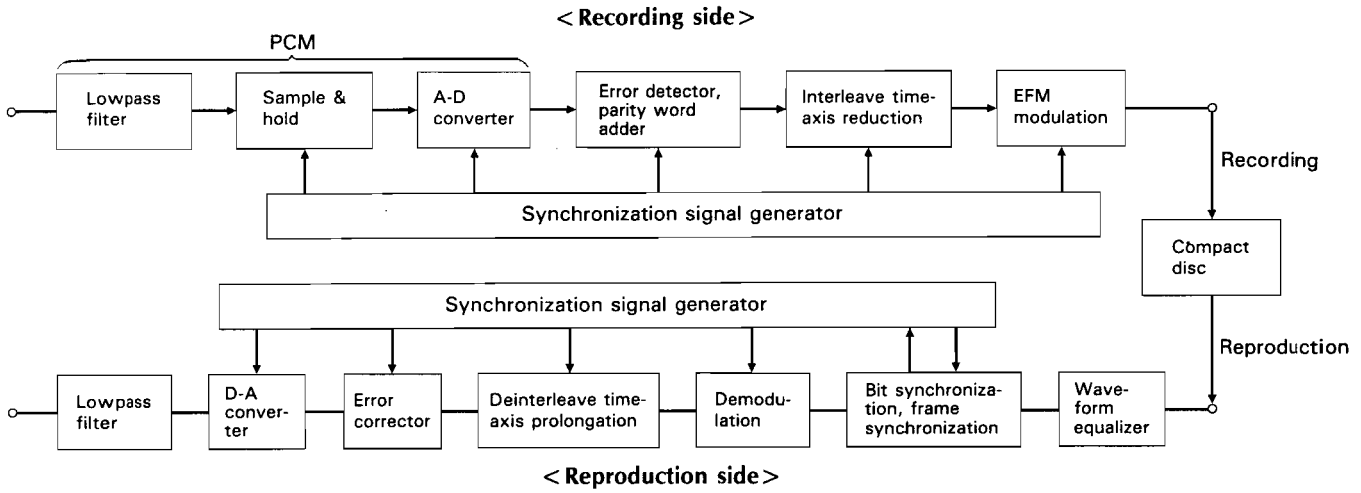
< Recording side >

PCM

Lowpass filter

Sample & hold

A-D converter

Error detector, parity word adder

Interleave time-axis reduction

EFM modulation

Recording

Synchronization signal generator

Compact disc

Synchronization signal generator

Reproduction

Lowpass filter

D-A converter

Error corrector

Deinterleave time-axis prolongation

Demodulation

Bit synchronization, frame synchronization

Waveform equalizer

< Reproduction side >